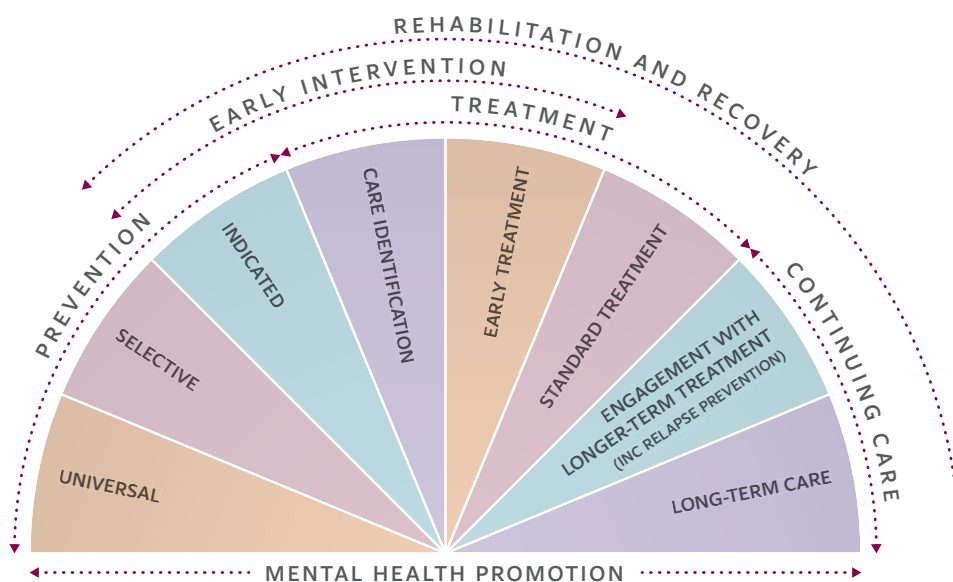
REHABILITATION AND RECOVERY

EARLY INTERVENTION

TREATMENT

PREVENTION

CONTINUING CARE

UNIVERSAL

SELECTIVE

INDICATED

CARE IDENTIFICATION

EARLY TREATMENT

STANDARD TREATMENT

ENGAGEMENT WITH LONGER-TERM TREATMENT (INC RELAPSE PREVENTION)

LONG-TERM CARE

MENTAL HEALTH PROMOTION